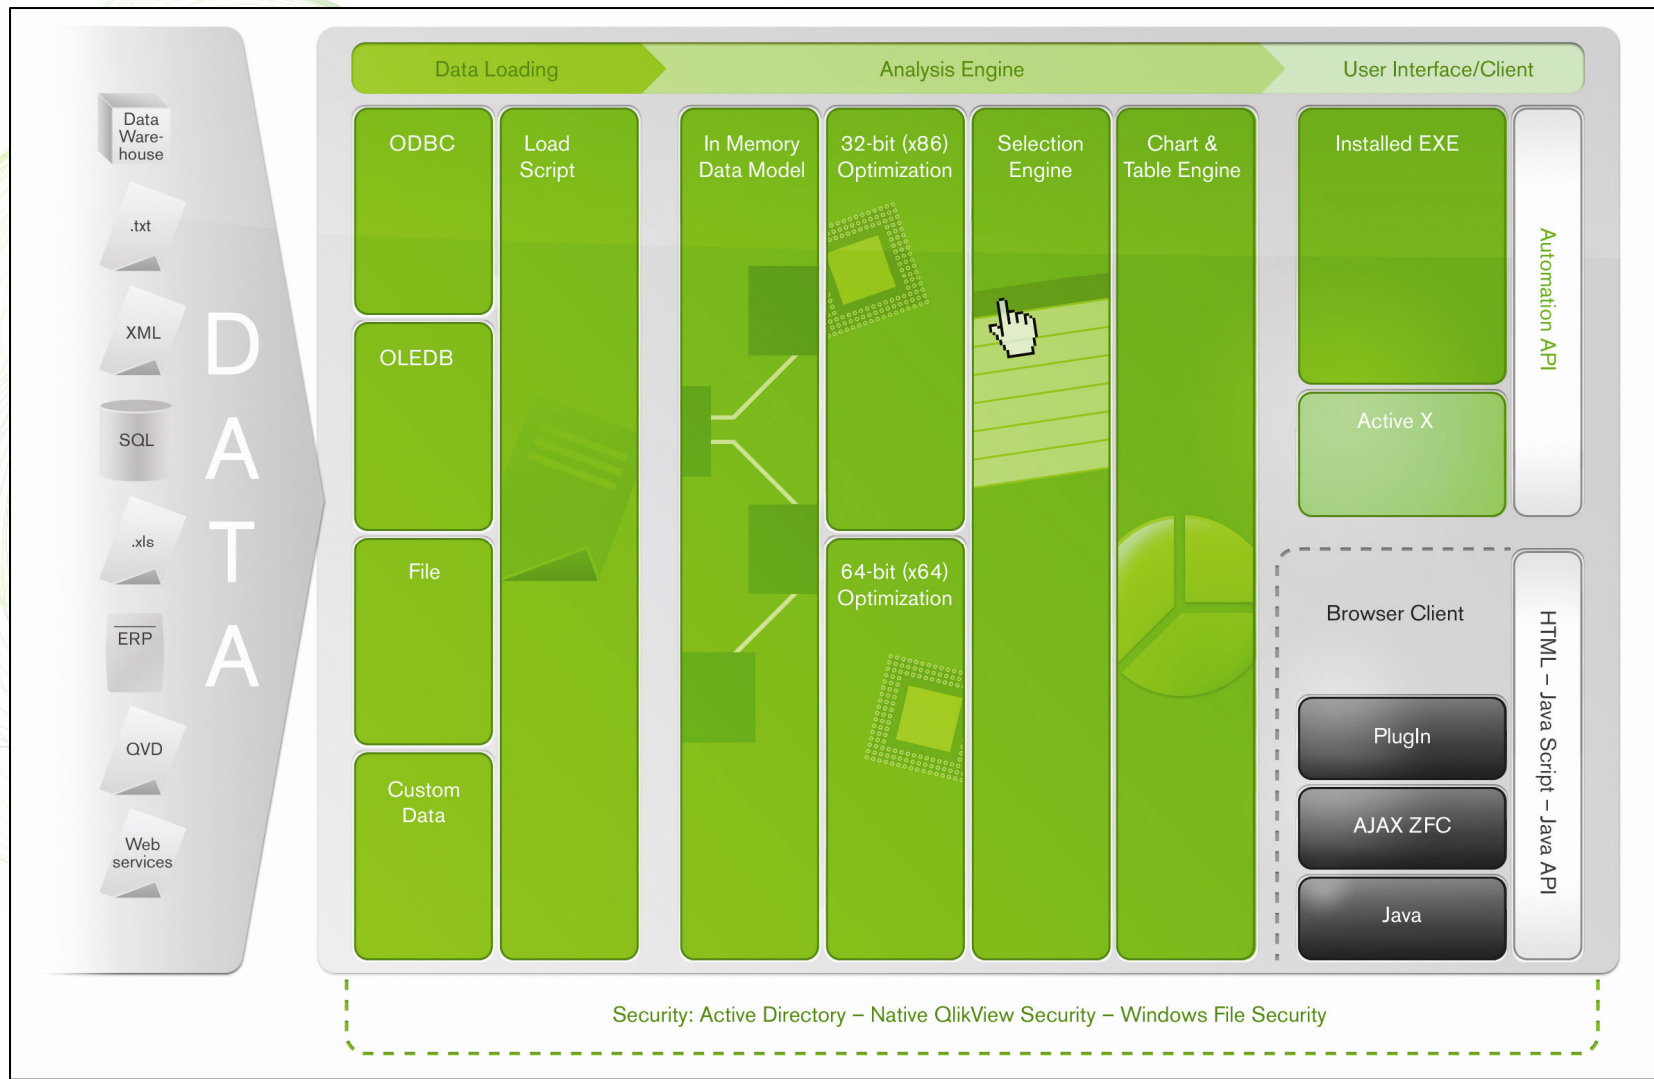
Data Warehouse

.txt

XML

SQL

.xls

ERP

QVD

Web services

DATA

Data Loading

Analysis Engine

User Interface/Client

ODBC

OLEDB

File

Custom Data

Load Script

In Memory Data Model

32-bit (x86) Optimization

64-bit (x64) Optimization

Selection Engine

Chart & Table Engine

Installed EXE

Active X

Automation API

Browser Client

PlugIn

AJAX ZFC

Java

HTML – Java Script – Java API

Security: Active Directory – Native QlikView Security – Windows File Security